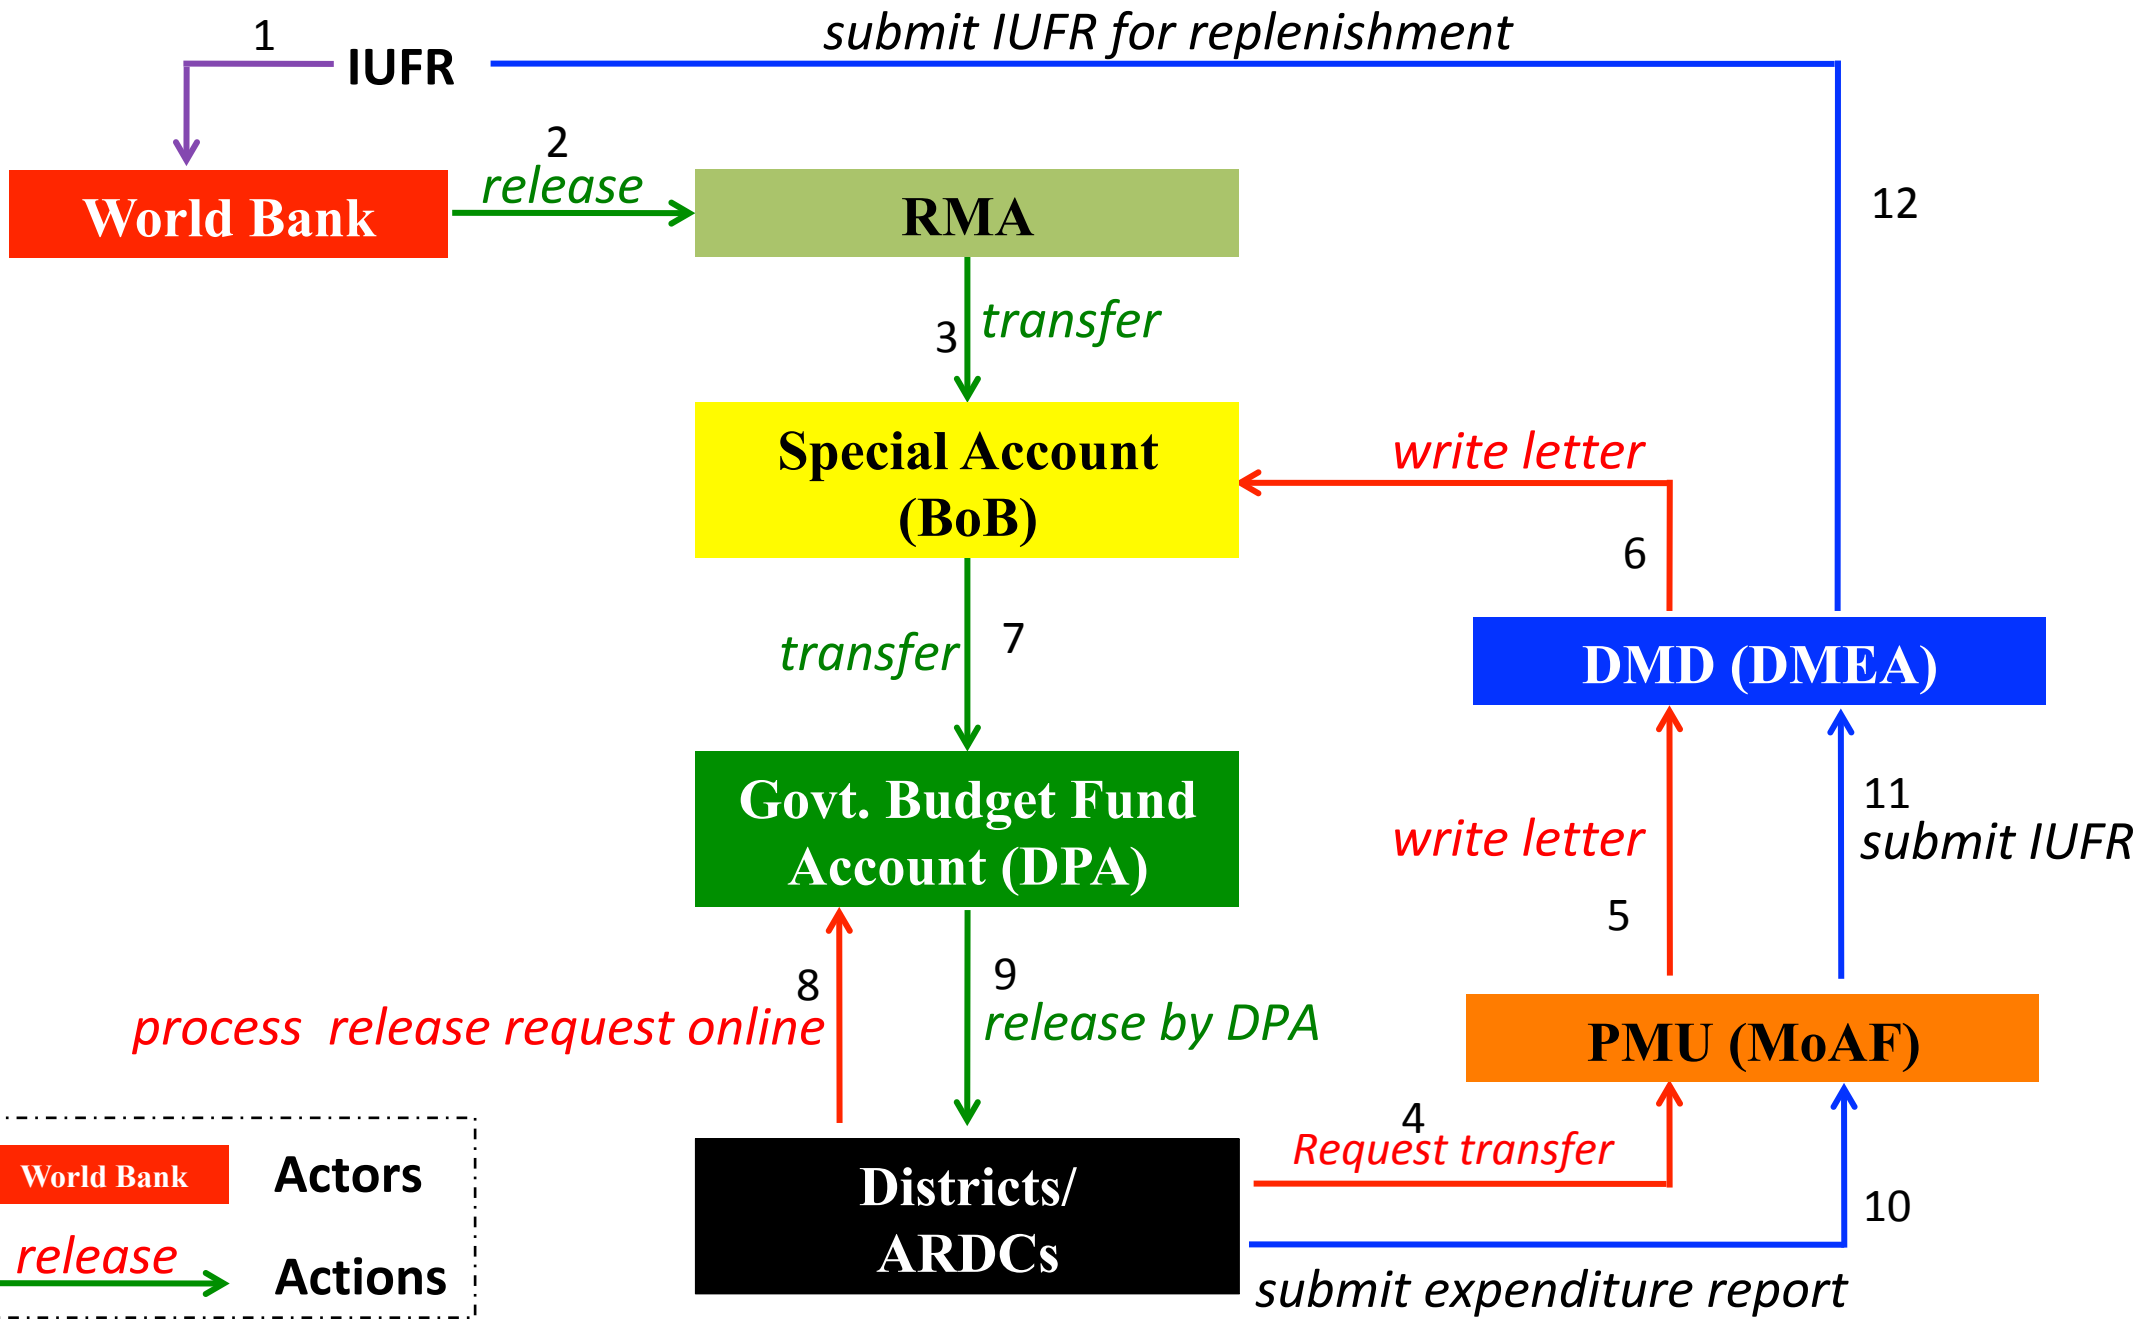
1 IUFR

submit IUFR for replenishment

World Bank

2
release

RMA

12

3 transfer

Special Account (BoB)

write letter

6

transfer 7

DMD (DMEA)

Govt. Budget Fund Account (DPA)

write letter

11
submit IUFR

5

8
process release request online

9
release by DPA

PMU (MoAF)

World Bank Actors

release Actions

Districts/ ARDCs

4
Request transfer

10

submit expenditure report